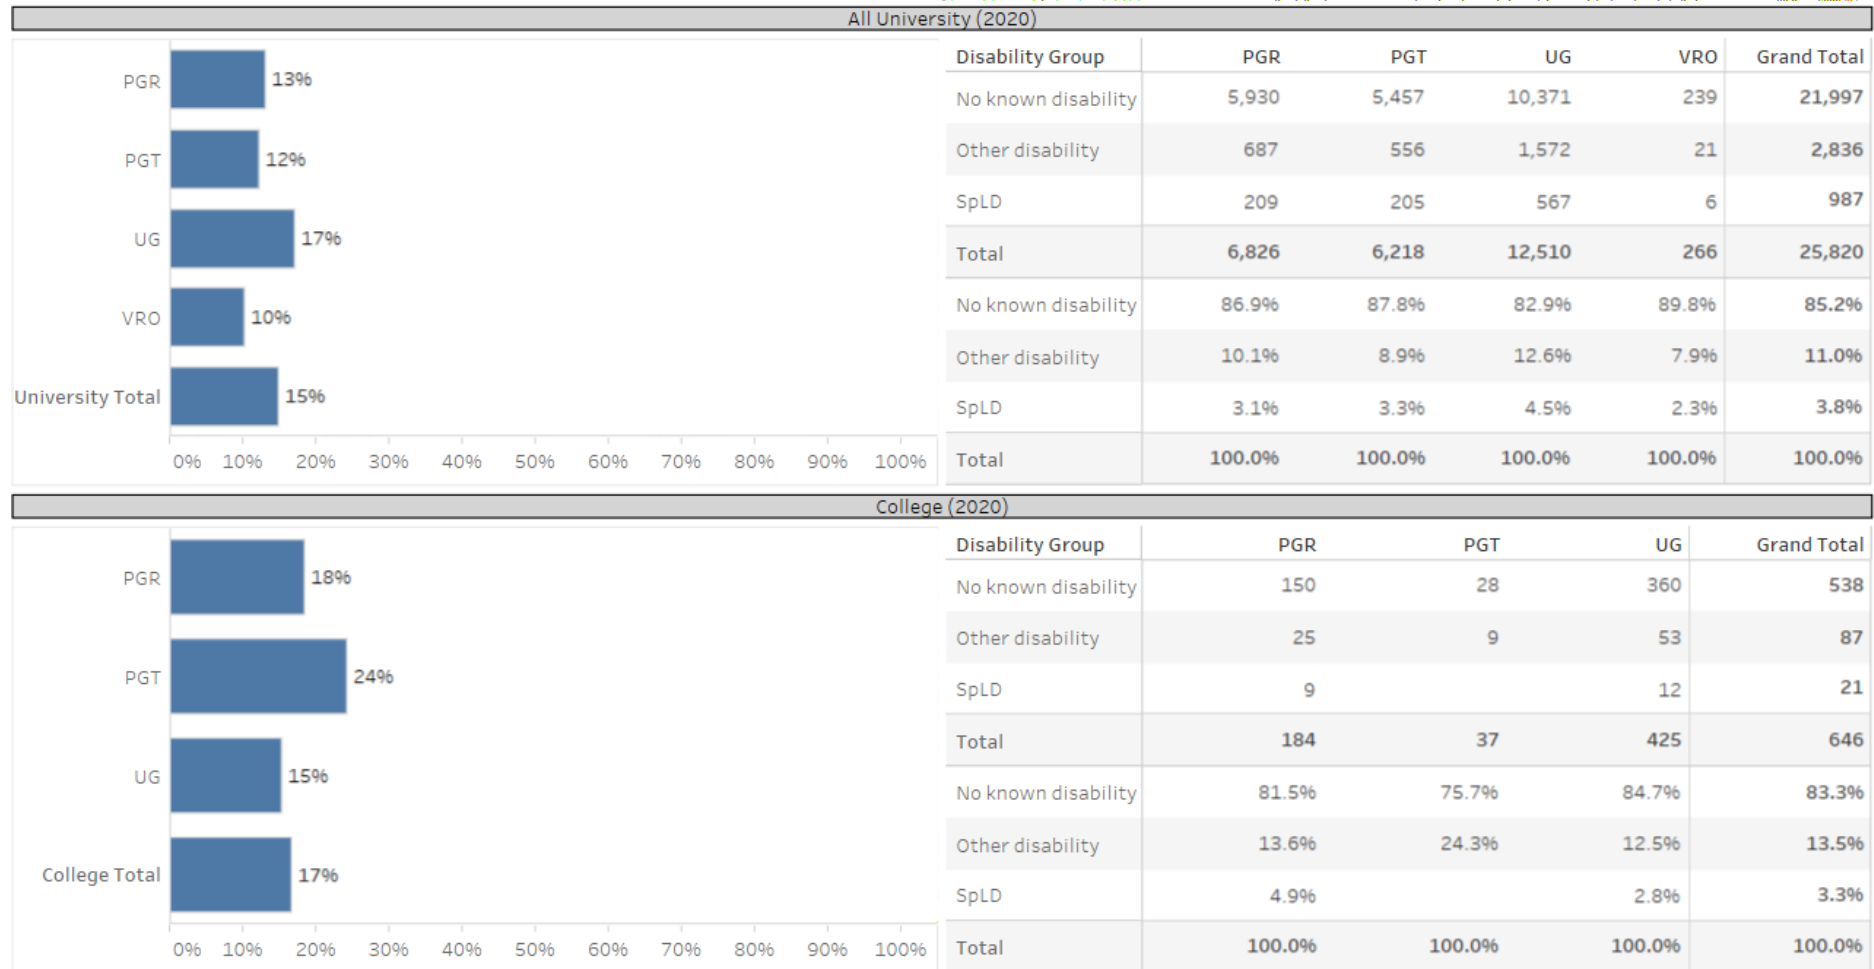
All University (2020)

PGR 13%
PGT 12%
UG 17%
VRO 10%
University Total 15%

0% 10% 20% 30% 40% 50% 60% 70% 80% 90% 100%

| Disability Group | PGR | PGT | UG | VRO | Grand Total |
|---|---|---|---|---|---|
| No known disability | 5,930 | 5,457 | 10,371 | 239 | 21,997 |
| Other disability | 687 | 556 | 1,572 | 21 | 2,836 |
| SpLD | 209 | 205 | 567 | 6 | 987 |
| Total | 6,826 | 6,218 | 12,510 | 266 | 25,820 |
| No known disability | 86.9% | 87.8% | 82.9% | 89.8% | 85.2% |
| Other disability | 10.1% | 8.9% | 12.6% | 7.9% | 11.0% |
| SpLD | 3.1% | 3.3% | 4.5% | 2.3% | 3.8% |
| Total | 100.0% | 100.0% | 100.0% | 100.0% | 100.0% |

College (2020)

PGR 18%
PGT 24%
UG 15%
College Total 17%

0% 10% 20% 30% 40% 50% 60% 70% 80% 90% 100%

| Disability Group | PGR | PGT | UG | Grand Total |
|---|---|---|---|---|
| No known disability | 150 | 28 | 360 | 538 |
| Other disability | 25 | 9 | 53 | 87 |
| SpLD | 9 | | 12 | 21 |
| Total | 184 | 37 | 425 | 646 |
| No known disability | 81.5% | 75.7% | 84.7% | 83.3% |
| Other disability | 13.6% | 24.3% | 12.5% | 13.5% |
| SpLD | 4.9% | | 2.8% | 3.3% |
| Total | 100.0% | 100.0% | 100.0% | 100.0% |